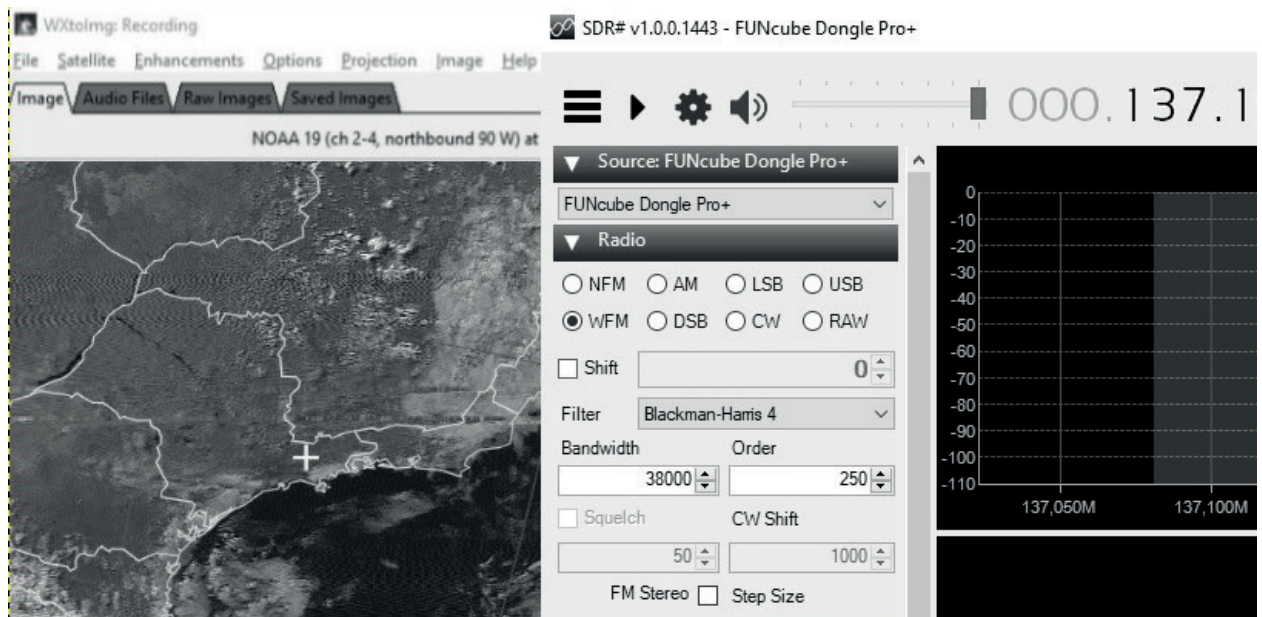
WXtoImg: Recording

File Satellite Enhancements Options Projection Image Help

Image Audio Files Raw Images Saved Images

NOAA 19 (ch 2-4, northbound 90 W) at

SDR# v1.0.0.1443 - FUNcube Dongle Pro+

000.137.1

Source: FUNcube Dongle Pro+

FUNcube Dongle Pro+

Radio

NFM AM LSB USB

WFM DSB CW RAW

Shift 0

Filter Blackman-Harris 4

Bandwidth Order

38000 250

Squelch CW Shift

50 1000

FM Stereo Step Size

0
-10
-20
-30
-40
-50
-60
-70
-80
-90
-100
-110

137,050M 137,100M